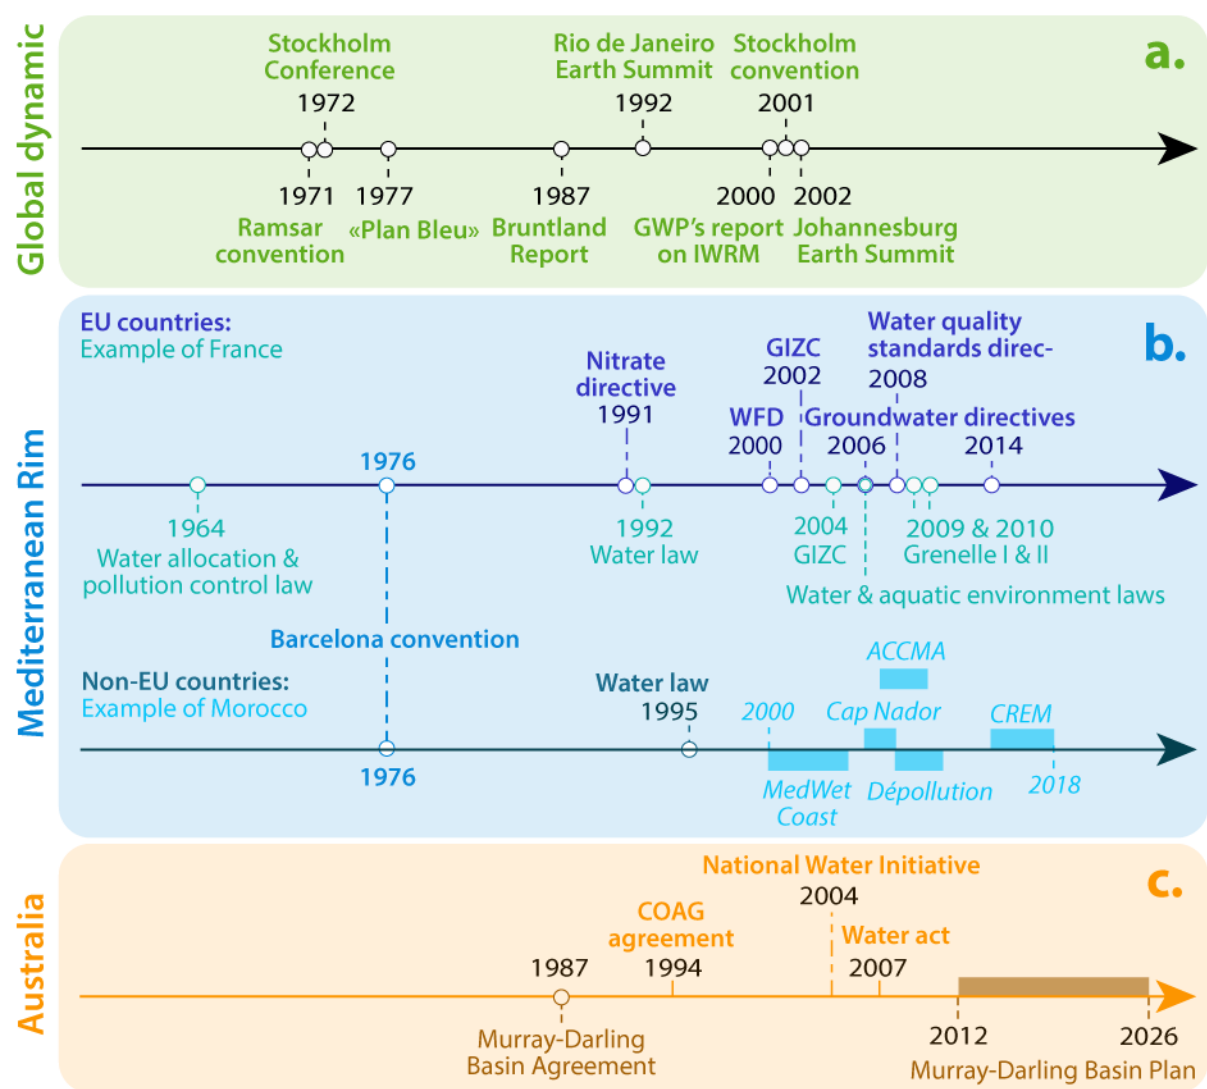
Global dynamic

a.

Stockholm Conference
1972

Rio de Janeiro Earth Summit
1992

Stockholm convention
2001

1971
Ramsar convention

1977
«Plan Bleu»

1987
Bruntland Report

2000
GWP's report on IWRM

2002
Johannesburg Earth Summit

Mediterranean Rim

b.

EU countries:
Example of France

Nitrate directive
1991

GIZC
2002

Water quality standards direc-
2008

WFD
2000

Groundwater directives
2006

2014

1976

1964
Water allocation & pollution control law

1992
Water law

2004
GIZC

2009 & 2010
Grenelle I & II

Water & aquatic environment laws

Barcelona convention

Non-EU countries:
Example of Morocco

Water law
1995

ACCMA

2000

Cap Nador

CREM

1976

MedWet Coast

Dépollution

2018

Australia

c.

National Water Initiative
2004

COAG agreement
1994

Water act
2007

1987

Murray-Darling Basin Agreement

2012

2026

Murray-Darling Basin Plan